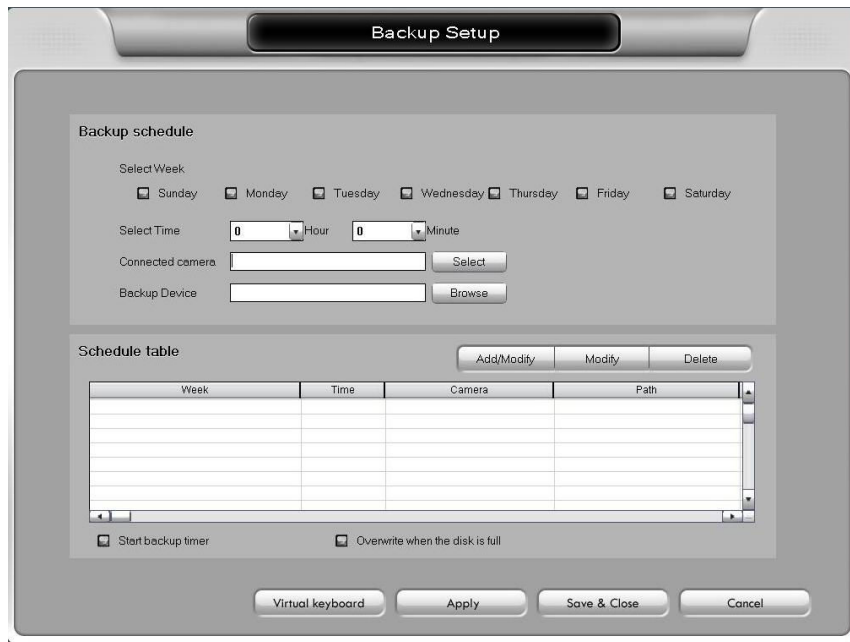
Backup Setup

Backup schedule

Select Week

Sunday Monday Tuesday Wednesday Thursday Friday Saturday

Select Time 0 Hour 0 Minute

Connected camera Select

Backup Device Browse

Schedule table

Add/Modify Modify Delete

| Week | Time | Camera | Path |
|---|---|---|---|
| | | | |

Start backup timer

Overwrite when the disk is full

Virtual keyboard Apply Save & Close Cancel